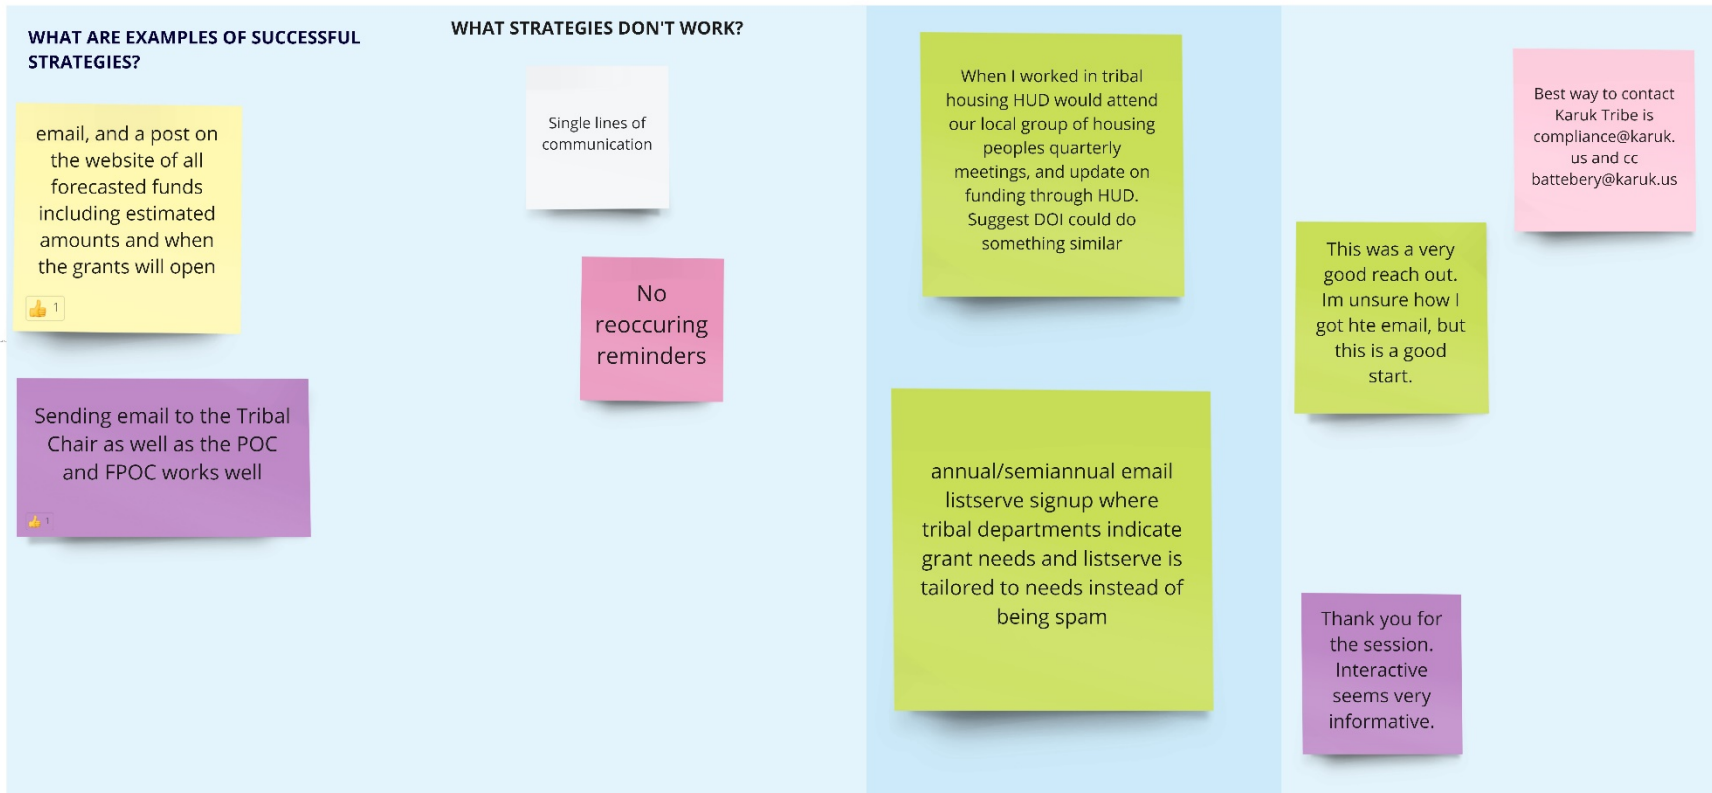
WHAT ARE EXAMPLES OF SUCCESSFUL STRATEGIES?

email, and a post on the website of all forecasted funds including estimated amounts and when the grants will open

👍 1

Sending email to the Tribal Chair as well as the POC and FPOC works well

👍 1

WHAT STRATEGIES DON'T WORK?

Single lines of communication

No reoccuring reminders

When I worked in tribal housing HUD would attend our local group of housing peoples quarterly meetings, and update on funding through HUD. Suggest DOI could do something similar

annual/semiannual email listserve signup where tribal departments indicate grant needs and listserve is tailored to needs instead of being spam

Best way to contact Karuk Tribe is compliance@karuk.us and cc battebery@karuk.us

This was a very good reach out. Im unsure how I got hte email, but this is a good start.

Thank you for the session. Interactive seems very informative.